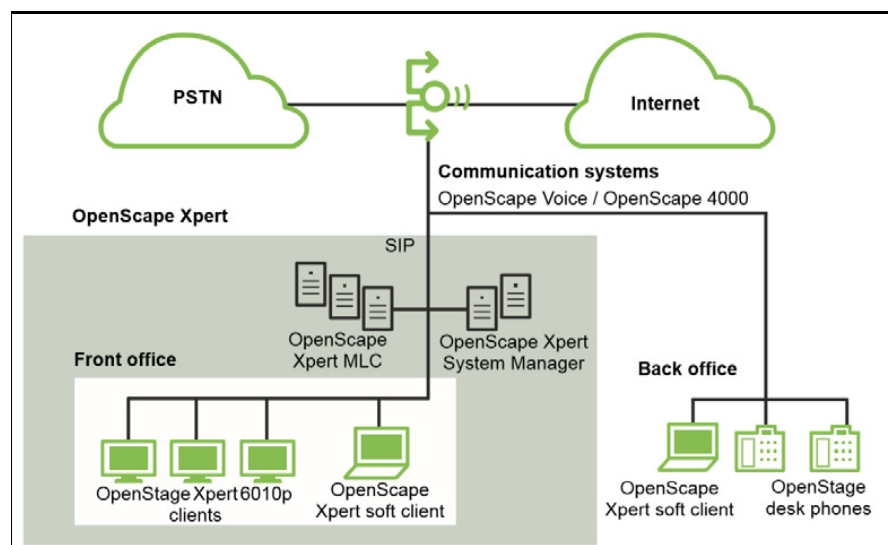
PSTN

Internet

Communication systems

OpenScape Voice / OpenScape 4000

OpenScape Xpert

SIP

OpenScape Xpert MLC

OpenScape Xpert System Manager

Front office

Back office

OpenStage Xpert 6010p clients

OpenScape Xpert soft client

OpenScape Xpert soft client

OpenStage desk phones